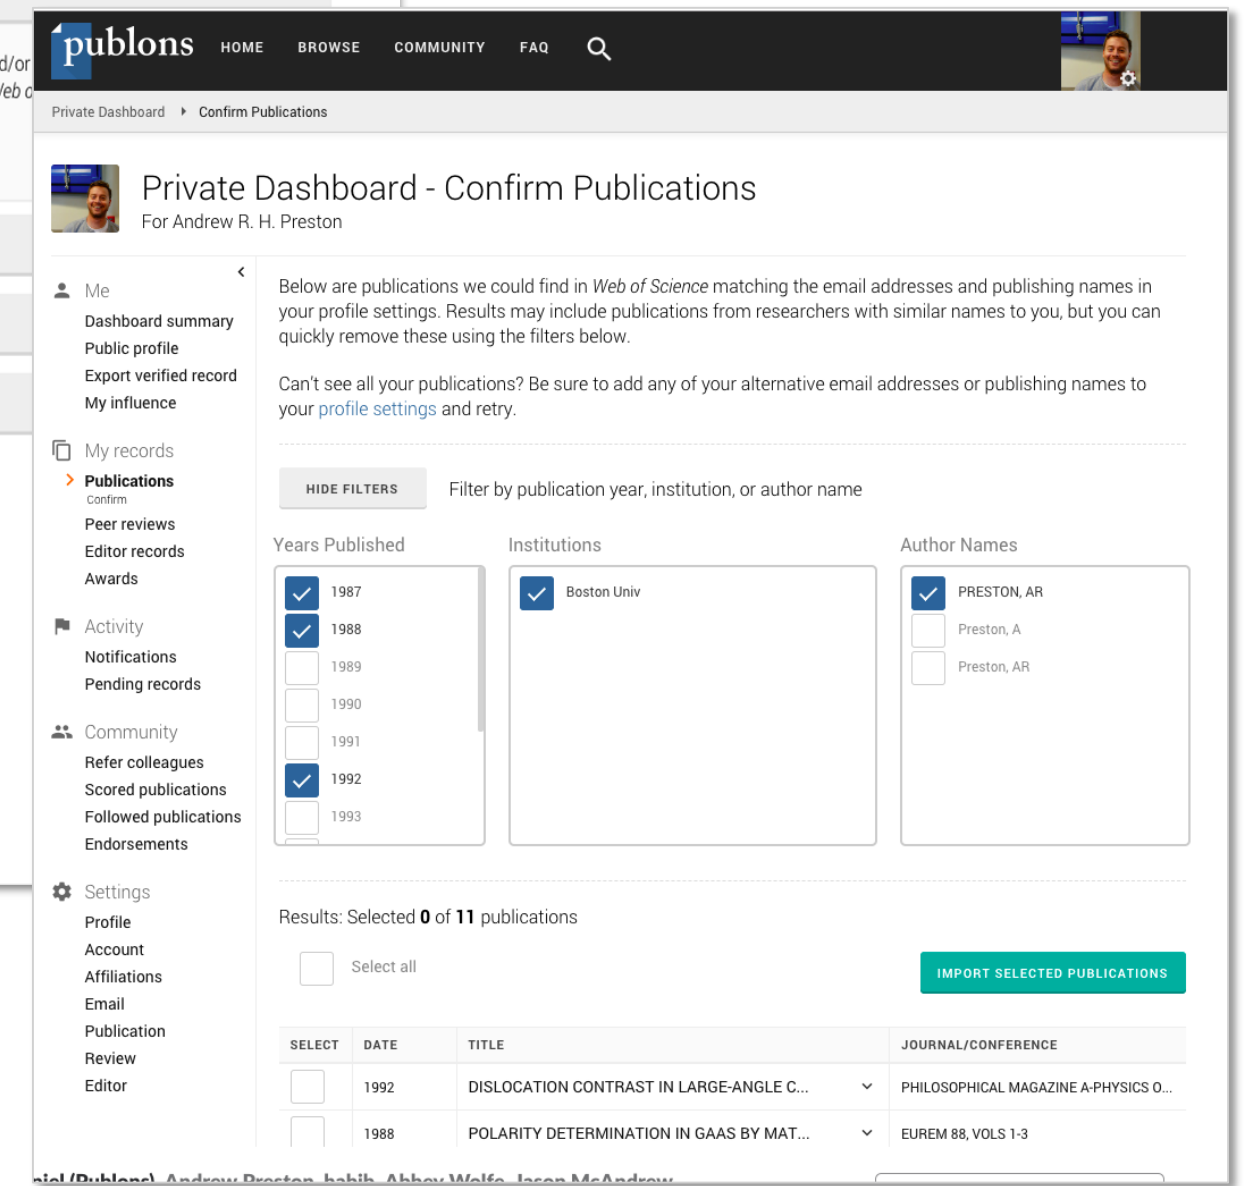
d/or
Veb c

publons HOME BROWSE COMMUNITY FAQ

Private Dashboard › Confirm Publications

Private Dashboard - Confirm Publications
For Andrew R. H. Preston

Me
Dashboard summary
Public profile
Export verified record
My influence

My records
Publications
Confirm
Peer reviews
Editor records
Awards

Activity
Notifications
Pending records

Community
Refer colleagues
Scored publications
Followed publications
Endorsements

Settings
Profile
Account
Affiliations
Email
Publication
Review
Editor

Below are publications we could find in *Web of Science* matching the email addresses and publishing names in your profile settings. Results may include publications from researchers with similar names to you, but you can quickly remove these using the filters below.

Can't see all your publications? Be sure to add any of your alternative email addresses or publishing names to your profile settings and retry.

HIDE FILTERS Filter by publication year, institution, or author name

Years Published
1987
1988
1989
1990
1991
1992
1993

Institutions
Boston Univ

Author Names
PRESTON, AR
Preston, A
Preston, AR

Results: Selected **0** of **11** publications

Select all

IMPORT SELECTED PUBLICATIONS

| SELECT | DATE | TITLE | JOURNAL/CONFERENCE |
|---|---|---|---|
| | 1992 | DISLOCATION CONTRAST IN LARGE-ANGLE C... | PHILOSOPHICAL MAGAZINE A-PHYSICS O... |
| | 1988 | POLARITY DETERMINATION IN GAAS BY MAT... | EUREM 88, VOLS 1-3 |

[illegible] (Publons) Andrew Preston, habib, Abbey Wolfe, Jason McAndrew